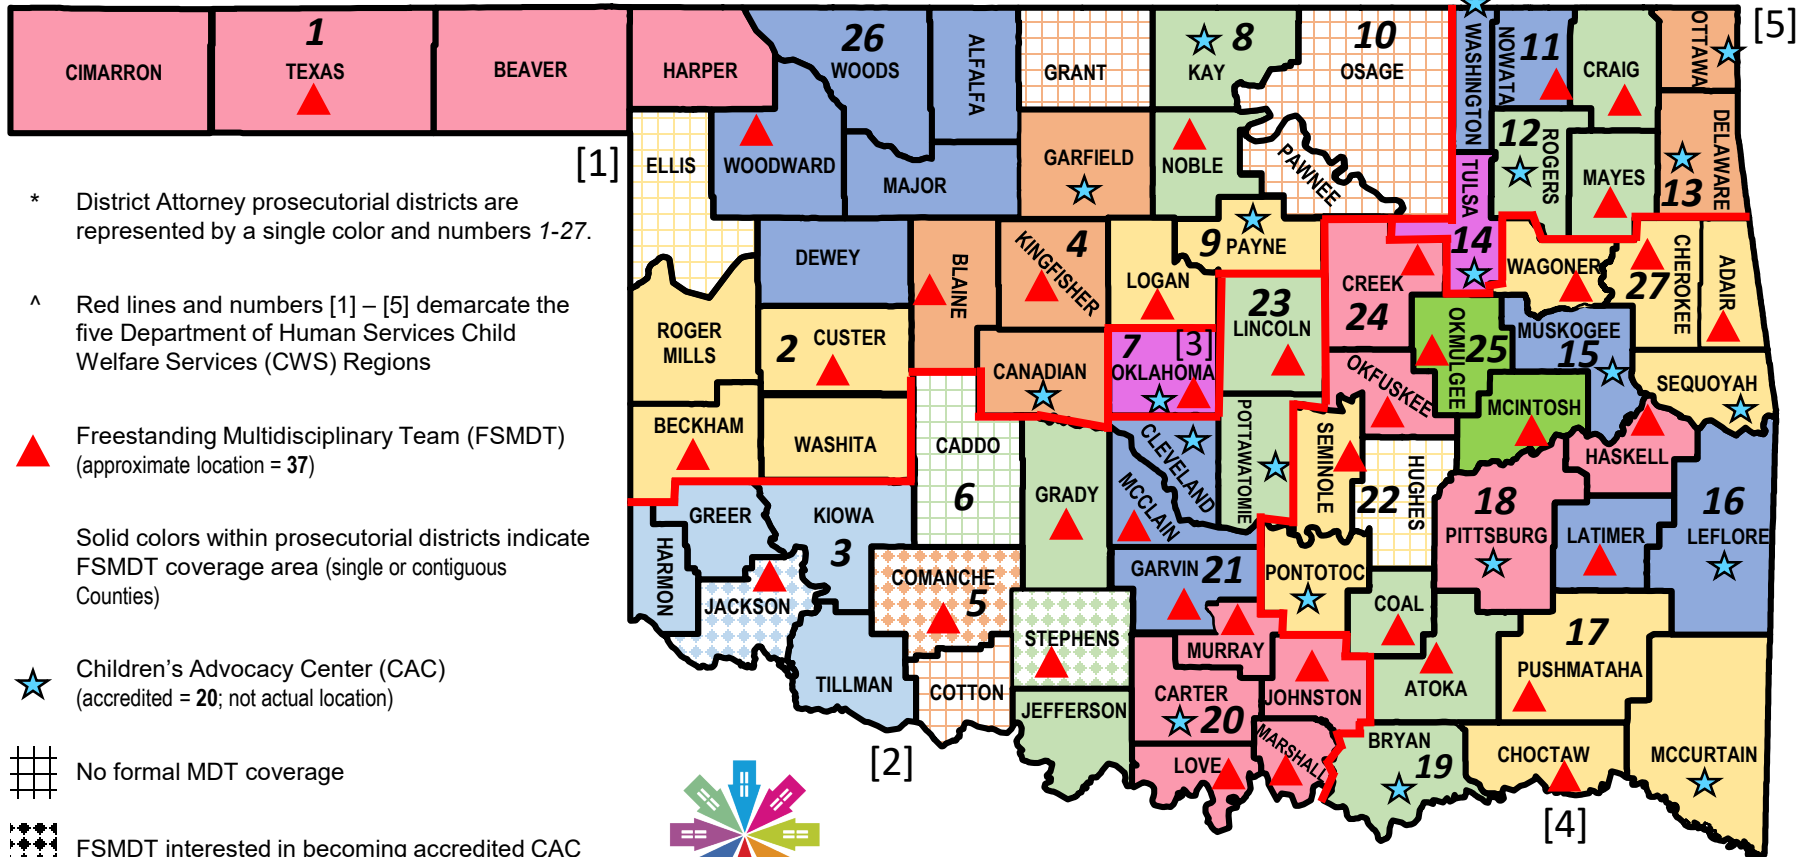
CIMARRON
1
TEXAS
BEAVER
HARPER
26
WOODS
ALFALFA
GRANT
8
KAY
10
OSAGE
WASHINGTON
NOWATA
11
CRAIG
OTTAWA
[5]
[1]
ELLIS
WOODWARD
MAJOR
GARFIELD
NOBLE
PAWNEE
TULSA
12
ROGERS
MAYES
13
DELAWARE

* District Attorney prosecutorial districts are represented by a single color and numbers *1-27*.

^ Red lines and numbers [1] – [5] demarcate the five Department of Human Services Child Welfare Services (CWS) Regions

Freestanding Multidisciplinary Team (FSMDT) (approximate location = **37**)

Solid colors within prosecutorial districts indicate FSMDT coverage area (single or contiguous Counties)

Children's Advocacy Center (CAC) (accredited = **20**; not actual location)

No formal MDT coverage

FSMDT interested in becoming accredited CAC

DEWEY
BLAINE
4
KINGFISHER
LOGAN
9 PAYNE
CREEK
24
14
WAGONER
27
CHEROKEE
ADAIR
ROGER MILLS
2 CUSTER
CANADIAN
7 [3]
OKLAHOMA
23
LINCOLN
OKFUSKEE
OKMULGEE
25
MUSKOGEE
15
SEQUOYAH
BECKHAM
WASHITA
CADDO
6
GRADY
CLEVELAND
MCCLAIN
POTTAWATOMIE
SEMINOLE
22
HUGHES
MCINTOSH
HASKELL
18
PITTSBURG
LATIMER
16
LEFLORE
GREER
HARMON
KIOWA
3
JACKSON
COMANCHE
5
STEPHENS
GARVIN 21
PONTOTOC
COAL
MURRAY
TILLMAN
COTTON
JEFFERSON
CARTER
20
JOHNSTON
ATOKA
17
PUSHMATAHA
LOVE
MARSHALL
BRYAN
19
CHOCTAW
MCCURTAIN
[2]
[4]